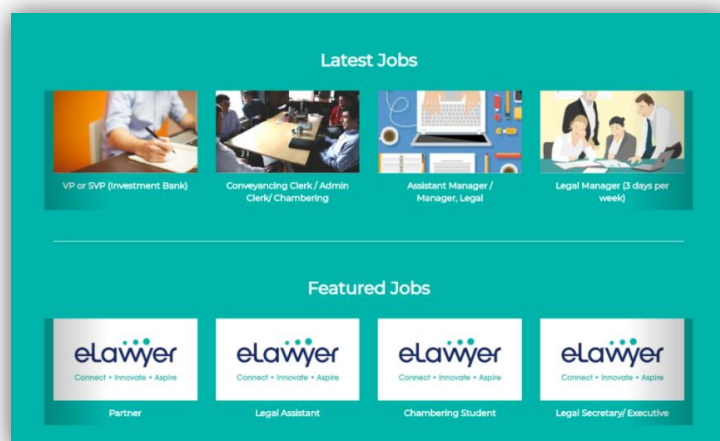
Latest Jobs

VP or SVP (Investment Bank)

Conveyancing Clerk / Admin Clerk/ Chambering

Assistant Manager / Manager, Legal

Legal Manager (3 days per week)

Featured Jobs

eLawyer
Connect • Innovate • Aspire

Partner

eLawyer
Connect • Innovate • Aspire

Legal Assistant

eLawyer
Connect • Innovate • Aspire

Chambering Student

eLawyer
Connect • Innovate • Aspire

Legal Secretary/ Executive